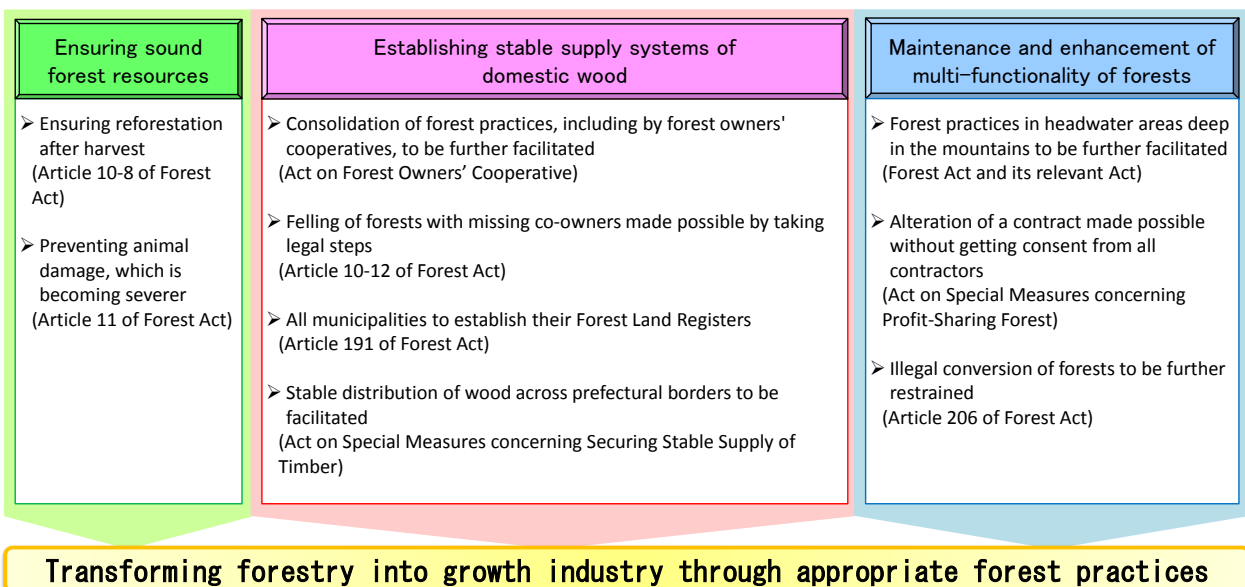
Ensuring sound forest resources

➢ Ensuring reforestation after harvest
(Article 10-8 of Forest Act)

➢ Preventing animal damage, which is becoming severer
(Article 11 of Forest Act)

Establishing stable supply systems of domestic wood

➢ Consolidation of forest practices, including by forest owners' cooperatives, to be further facilitated
(Act on Forest Owners' Cooperative)

➢ Felling of forests with missing co-owners made possible by taking legal steps
(Article 10-12 of Forest Act)

➢ All municipalities to establish their Forest Land Registers
(Article 191 of Forest Act)

➢ Stable distribution of wood across prefectural borders to be facilitated
(Act on Special Measures concerning Securing Stable Supply of Timber)

Maintenance and enhancement of multi-functionality of forests

➢ Forest practices in headwater areas deep in the mountains to be further facilitated
(Forest Act and its relevant Act)

➢ Alteration of a contract made possible without getting consent from all contractors
(Act on Special Measures concerning Profit-Sharing Forest)

➢ Illegal conversion of forests to be further restrained
(Article 206 of Forest Act)

Transforming forestry into growth industry through appropriate forest practices